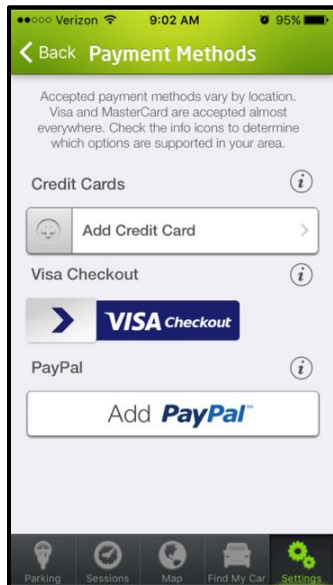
●●○○○ Verizon 9:02 AM 95%

Back Payment Methods

Accepted payment methods vary by location. Visa and MasterCard are accepted almost everywhere. Check the info icons to determine which options are supported in your area.

Credit Cards

Add Credit Card

Visa Checkout

VISA Checkout

PayPal

Add PayPal

Parking Sessions Map Find My Car Settings